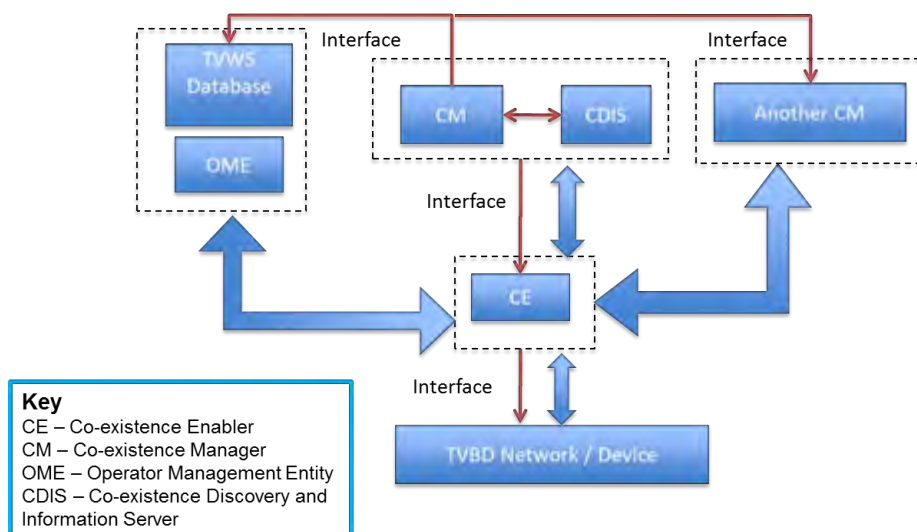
Interface

Interface

TVWS Database

OME

CM

CDIS

Another CM

Interface

CE

Interface

TVBD Network / Device

**Key**
CE – Co-existence Enabler
CM – Co-existence Manager
OME – Operator Management Entity
CDIS – Co-existence Discovery and Information Server